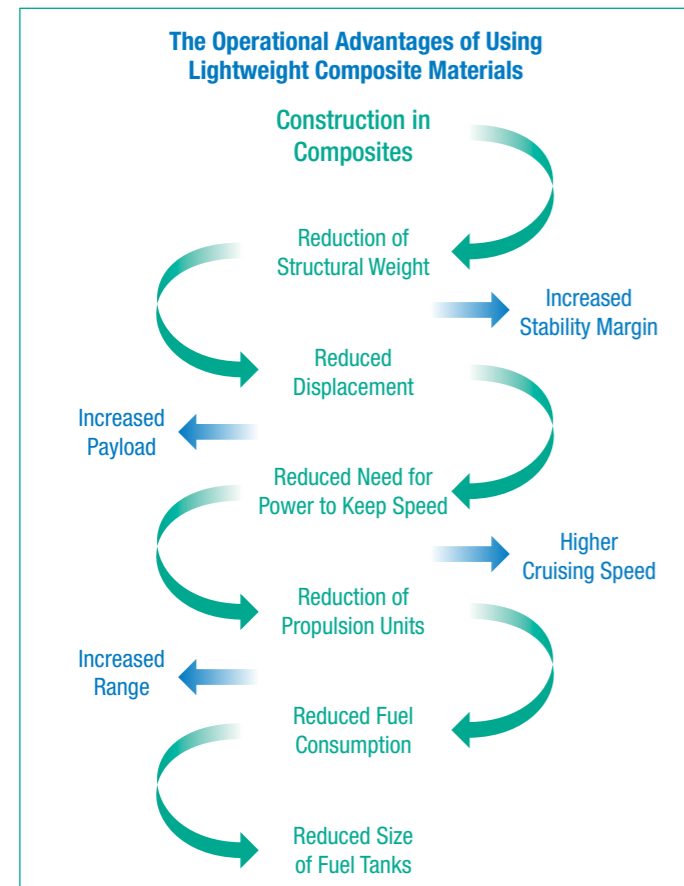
The Operational Advantages of Using Lightweight Composite Materials

Construction in Composites

Reduction of Structural Weight

Increased Stability Margin

Reduced Displacement

Increased Payload

Reduced Need for Power to Keep Speed

Higher Cruising Speed

Reduction of Propulsion Units

Increased Range

Reduced Fuel Consumption

Reduced Size of Fuel Tanks